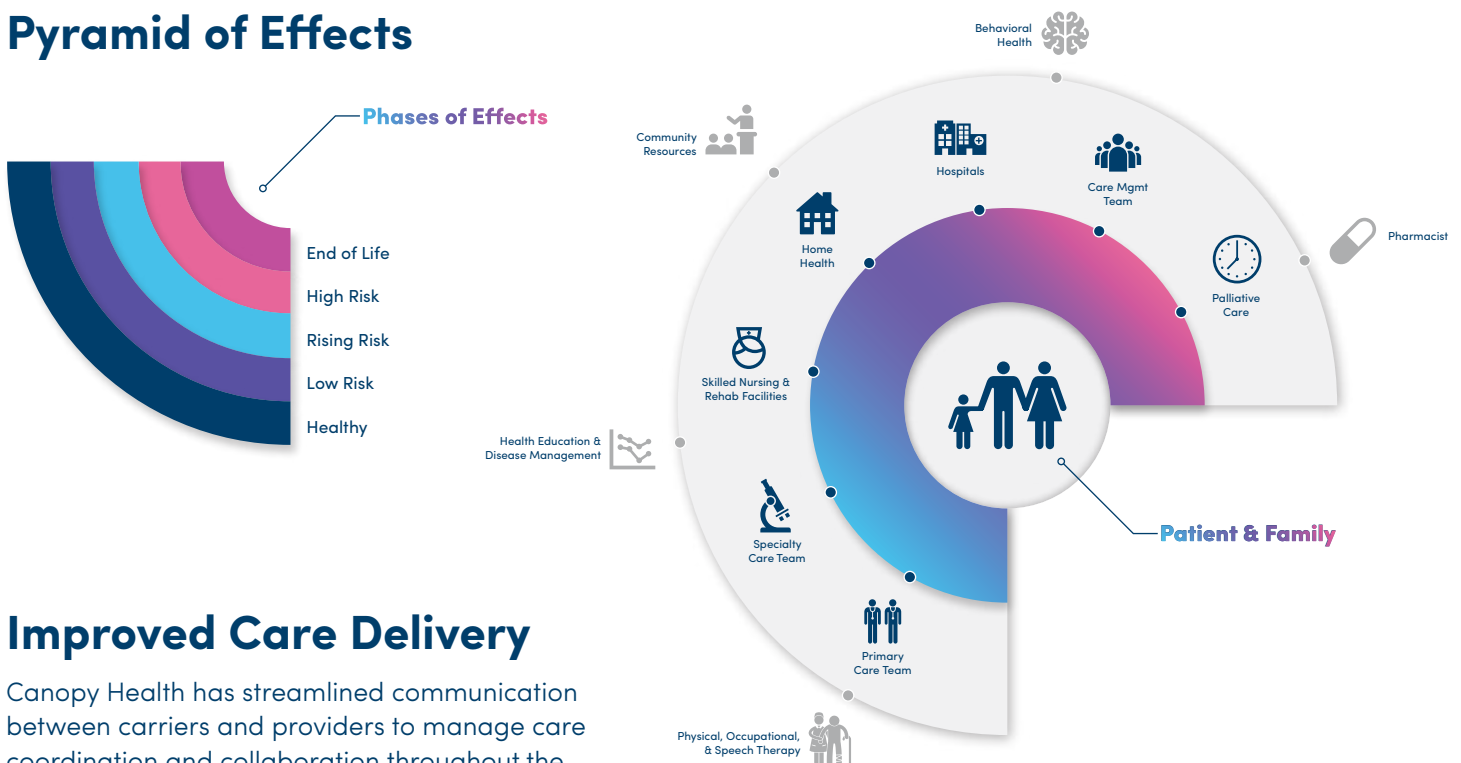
Pyramid of Effects

Phases of Effects

End of Life

High Risk

Rising Risk

Low Risk

Healthy

Behavioral Health

Community Resources

Hospitals

Care Mgmt Team

Pharmacist

Home Health

Palliative Care

Skilled Nursing & Rehab Facilities

Health Education & Disease Management

Patient & Family

Specialty Care Team

Primary Care Team

Physical, Occupational, & Speech Therapy

Improved Care Delivery

Canopy Health has streamlined communication between carriers and providers to manage care coordination and collaboration throughout the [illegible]